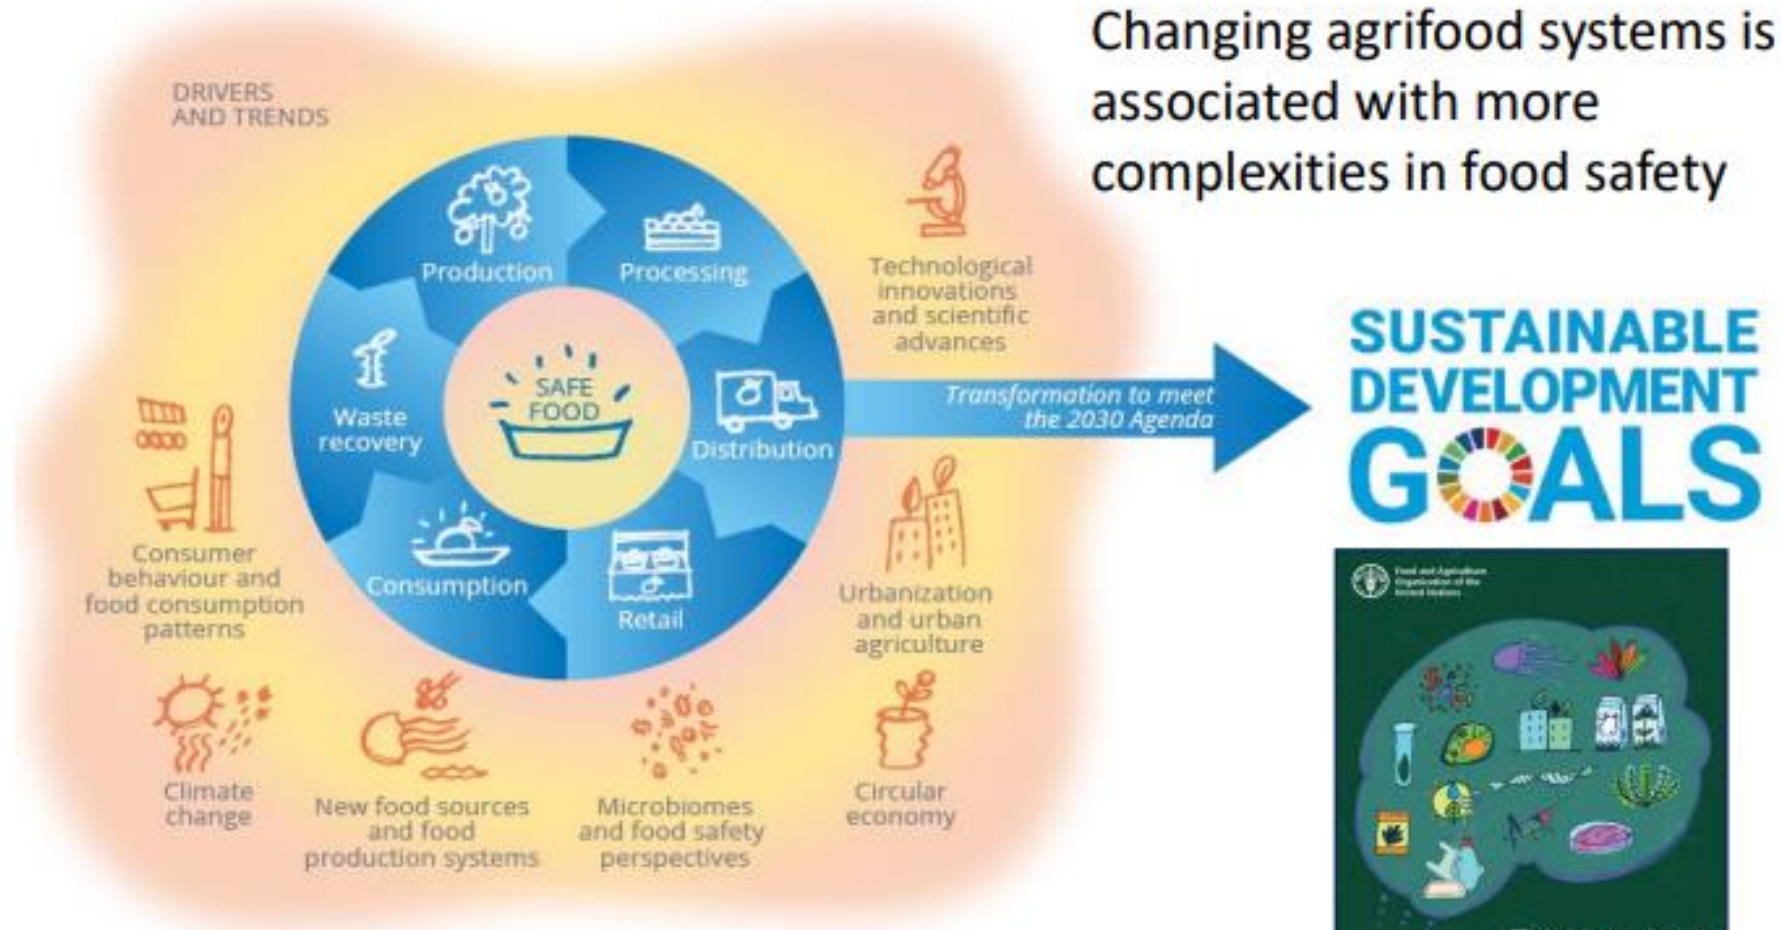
DRIVERS AND TRENDS

Production

Processing

Waste recovery

SAFE FOOD

Distribution

Consumption

Retail

Technological innovations and scientific advances

Transformation to meet the 2030 Agenda

Consumer behaviour and food consumption patterns

Urbanization and urban agriculture

Climate change

New food sources and food production systems

Microbiomes and food safety perspectives

Circular economy

Changing agrifood systems is associated with more complexities in food safety

SUSTAINABLE DEVELOPMENT GOALS

Food and Agriculture Organization of the United Nations